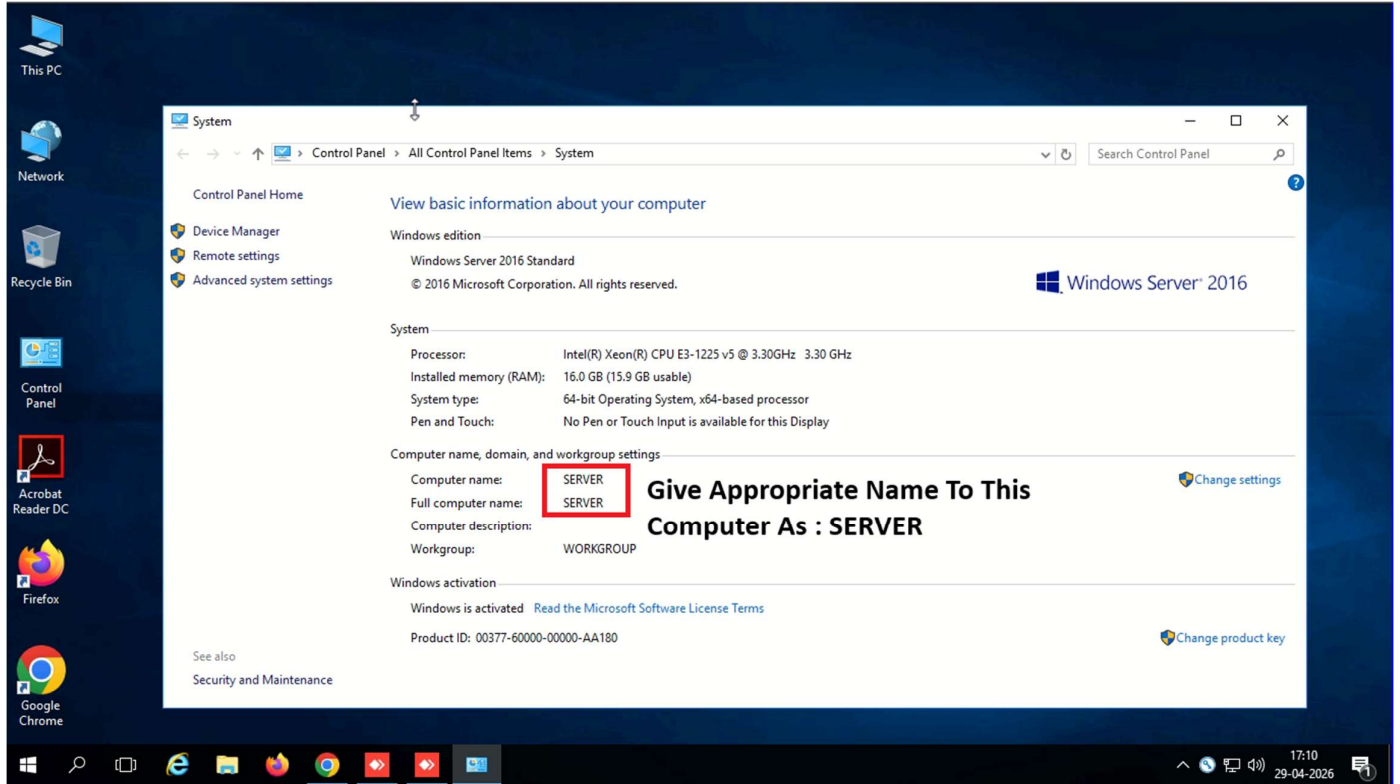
This PC

Network

Recycle Bin

Control Panel

Acrobat Reader DC

Firefox

Google Chrome

System

Control Panel > All Control Panel Items > System

Search Control Panel

Control Panel Home

Device Manager

Remote settings

Advanced system settings

See also

Security and Maintenance

View basic information about your computer

Windows edition

Windows Server 2016 Standard

© 2016 Microsoft Corporation. All rights reserved.

Windows Server 2016

System

| Processor: | Intel(R) Xeon(R) CPU E3-1225 v5 @ 3.30GHz 3.30 GHz |
|---|---|
| Installed memory (RAM): | 16.0 GB (15.9 GB usable) |
| System type: | 64-bit Operating System, x64-based processor |
| Pen and Touch: | No Pen or Touch Input is available for this Display |

Computer name, domain, and workgroup settings

| Computer name: | SERVER |
|---|---|
| Full computer name: | SERVER |
| Computer description: | |
| Workgroup: | WORKGROUP |

Change settings

Give Appropriate Name To This Computer As : SERVER

Windows activation

Windows is activated Read the Microsoft Software License Terms

Product ID: 00377-60000-00000-AA180

Change product key

17:10
29-04-2026